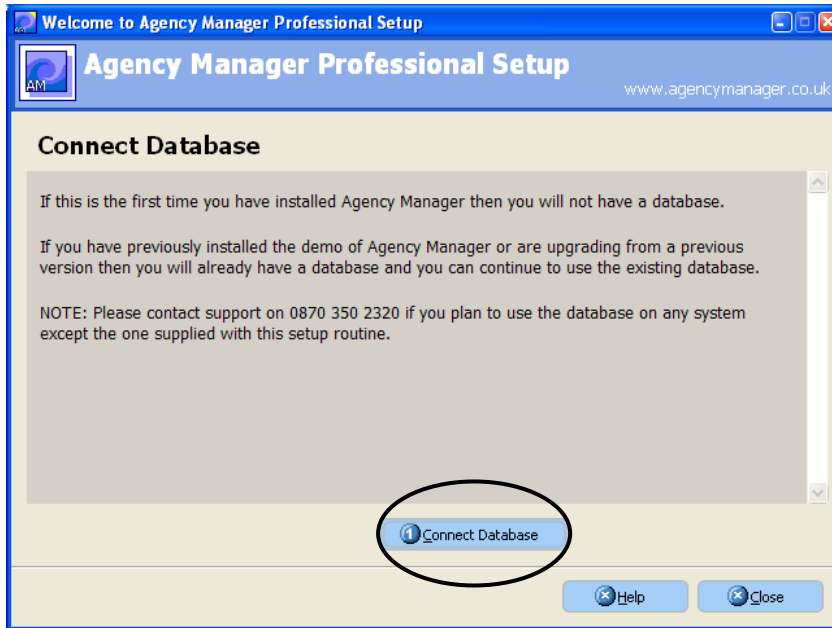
Welcome to Agency Manager Professional Setup

AM

Agency Manager Professional Setup

www.agencymanager.co.uk

Connect Database

If this is the first time you have installed Agency Manager then you will not have a database.

If you have previously installed the demo of Agency Manager or are upgrading from a previous version then you will already have a database and you can continue to use the existing database.

NOTE: Please contact support on 0870 350 2320 if you plan to use the database on any system except the one supplied with this setup routine.

1 Connect Database

Help

Close